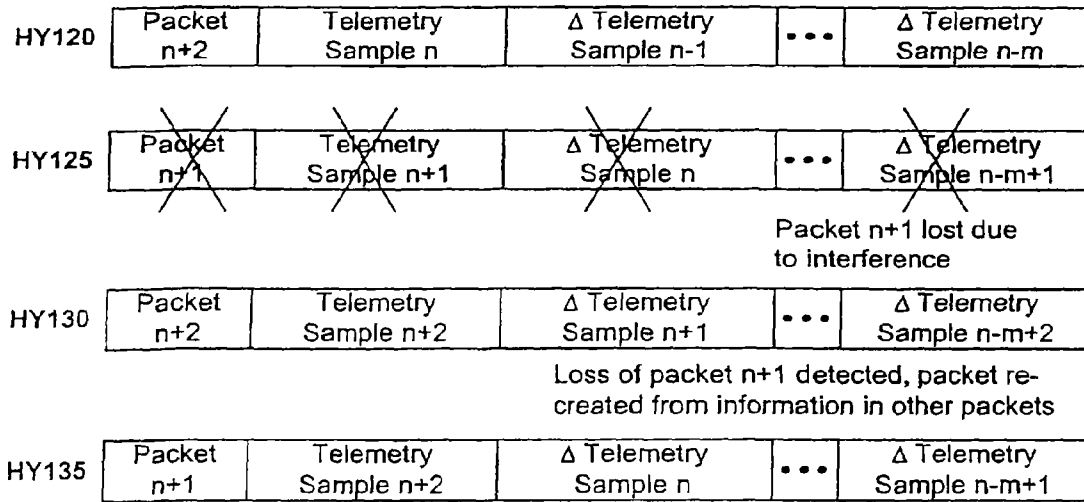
HY120

| Packet n+2 | Telemetry Sample n | Δ Telemetry Sample n-1 | • • • | Δ Telemetry Sample n-m |
|---|---|---|---|---|

HY125

| Packet n+1 | Telemetry Sample n+1 | Δ Telemetry Sample n | • • • | Δ Telemetry Sample n-m+1 |
|---|---|---|---|---|

Packet n+1 lost due to interference

HY130

| Packet n+2 | Telemetry Sample n+2 | Δ Telemetry Sample n+1 | • • • | Δ Telemetry Sample n-m+2 |
|---|---|---|---|---|

Loss of packet n+1 detected, packet recreated from information in other packets

HY135

| Packet n+1 | Telemetry Sample n+2 | Δ Telemetry Sample n | • • • | Δ Telemetry Sample n-m+1 |
|---|---|---|---|---|